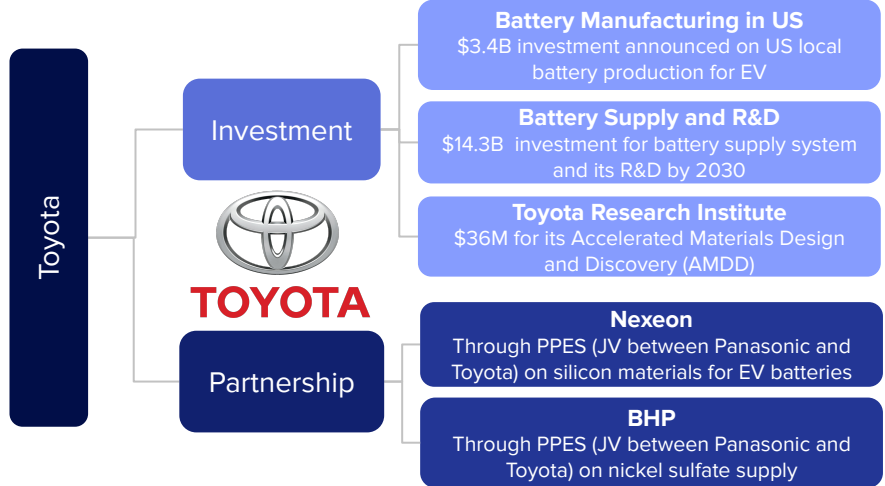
Toyota

Investment

TOYOTA

Partnership

Battery Manufacturing in US
$3.4B investment announced on US local battery production for EV

Battery Supply and R&D
$14.3B investment for battery supply system and its R&D by 2030

Toyota Research Institute
$36M for its Accelerated Materials Design and Discovery (AMDD)

Nexeon
Through PPES (JV between Panasonic and Toyota) on silicon materials for EV batteries

BHP
Through PPES (JV between Panasonic and Toyota) on nickel sulfate supply